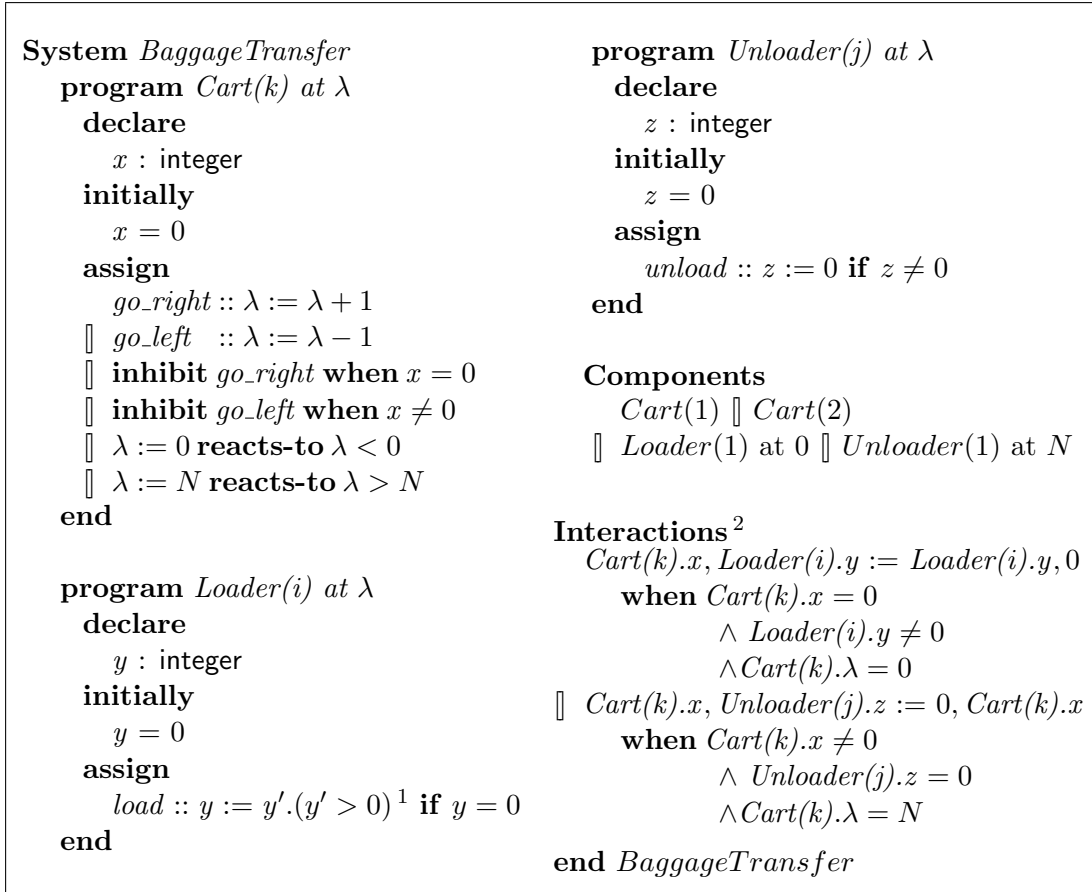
**System** *BaggageTransfer*
**program** *Cart(k) at* $\lambda$
**declare**
$x$ : integer
**initially**
$x = 0$
**assign**
*go_right* :: $\lambda := \lambda + 1$
$[\!]$ *go_left* :: $\lambda := \lambda - 1$
$[\!]$ **inhibit** *go_right* **when** $x = 0$
$[\!]$ **inhibit** *go_left* **when** $x \neq 0$
$[\!]$ $\lambda := 0$ **reacts-to** $\lambda < 0$
$[\!]$ $\lambda := N$ **reacts-to** $\lambda > N$
**end**

**program** *Loader(i) at* $\lambda$
**declare**
$y$ : integer
**initially**
$y = 0$
**assign**
*load* :: $y := y'.(y' > 0)^{1}$ **if** $y = 0$
**end**

**program** *Unloader(j) at* $\lambda$
**declare**
$z$ : integer
**initially**
$z = 0$
**assign**
*unload* :: $z := 0$ **if** $z \neq 0$
**end**

**Components**
$Cart(1)$ $[\!]$ $Cart(2)$
$[\!]$ $Loader(1)$ at 0 $[\!]$ $Unloader(1)$ at $N$

**Interactions**$^{2}$
*Cart(k).x*, *Loader(i).y* := *Loader(i).y*, 0
**when** *Cart(k).x* $= 0$
$\wedge$ *Loader(i).y* $\neq 0$
$\wedge$*Cart(k)*.$\lambda = 0$
$[\!]$ *Cart(k).x*, *Unloader(j).z* := 0, *Cart(k).x*
**when** *Cart(k).x* $\neq 0$
$\wedge$ *Unloader(j).z* $= 0$
$\wedge$*Cart(k)*.$\lambda = N$
**end** $BaggageTransfer$